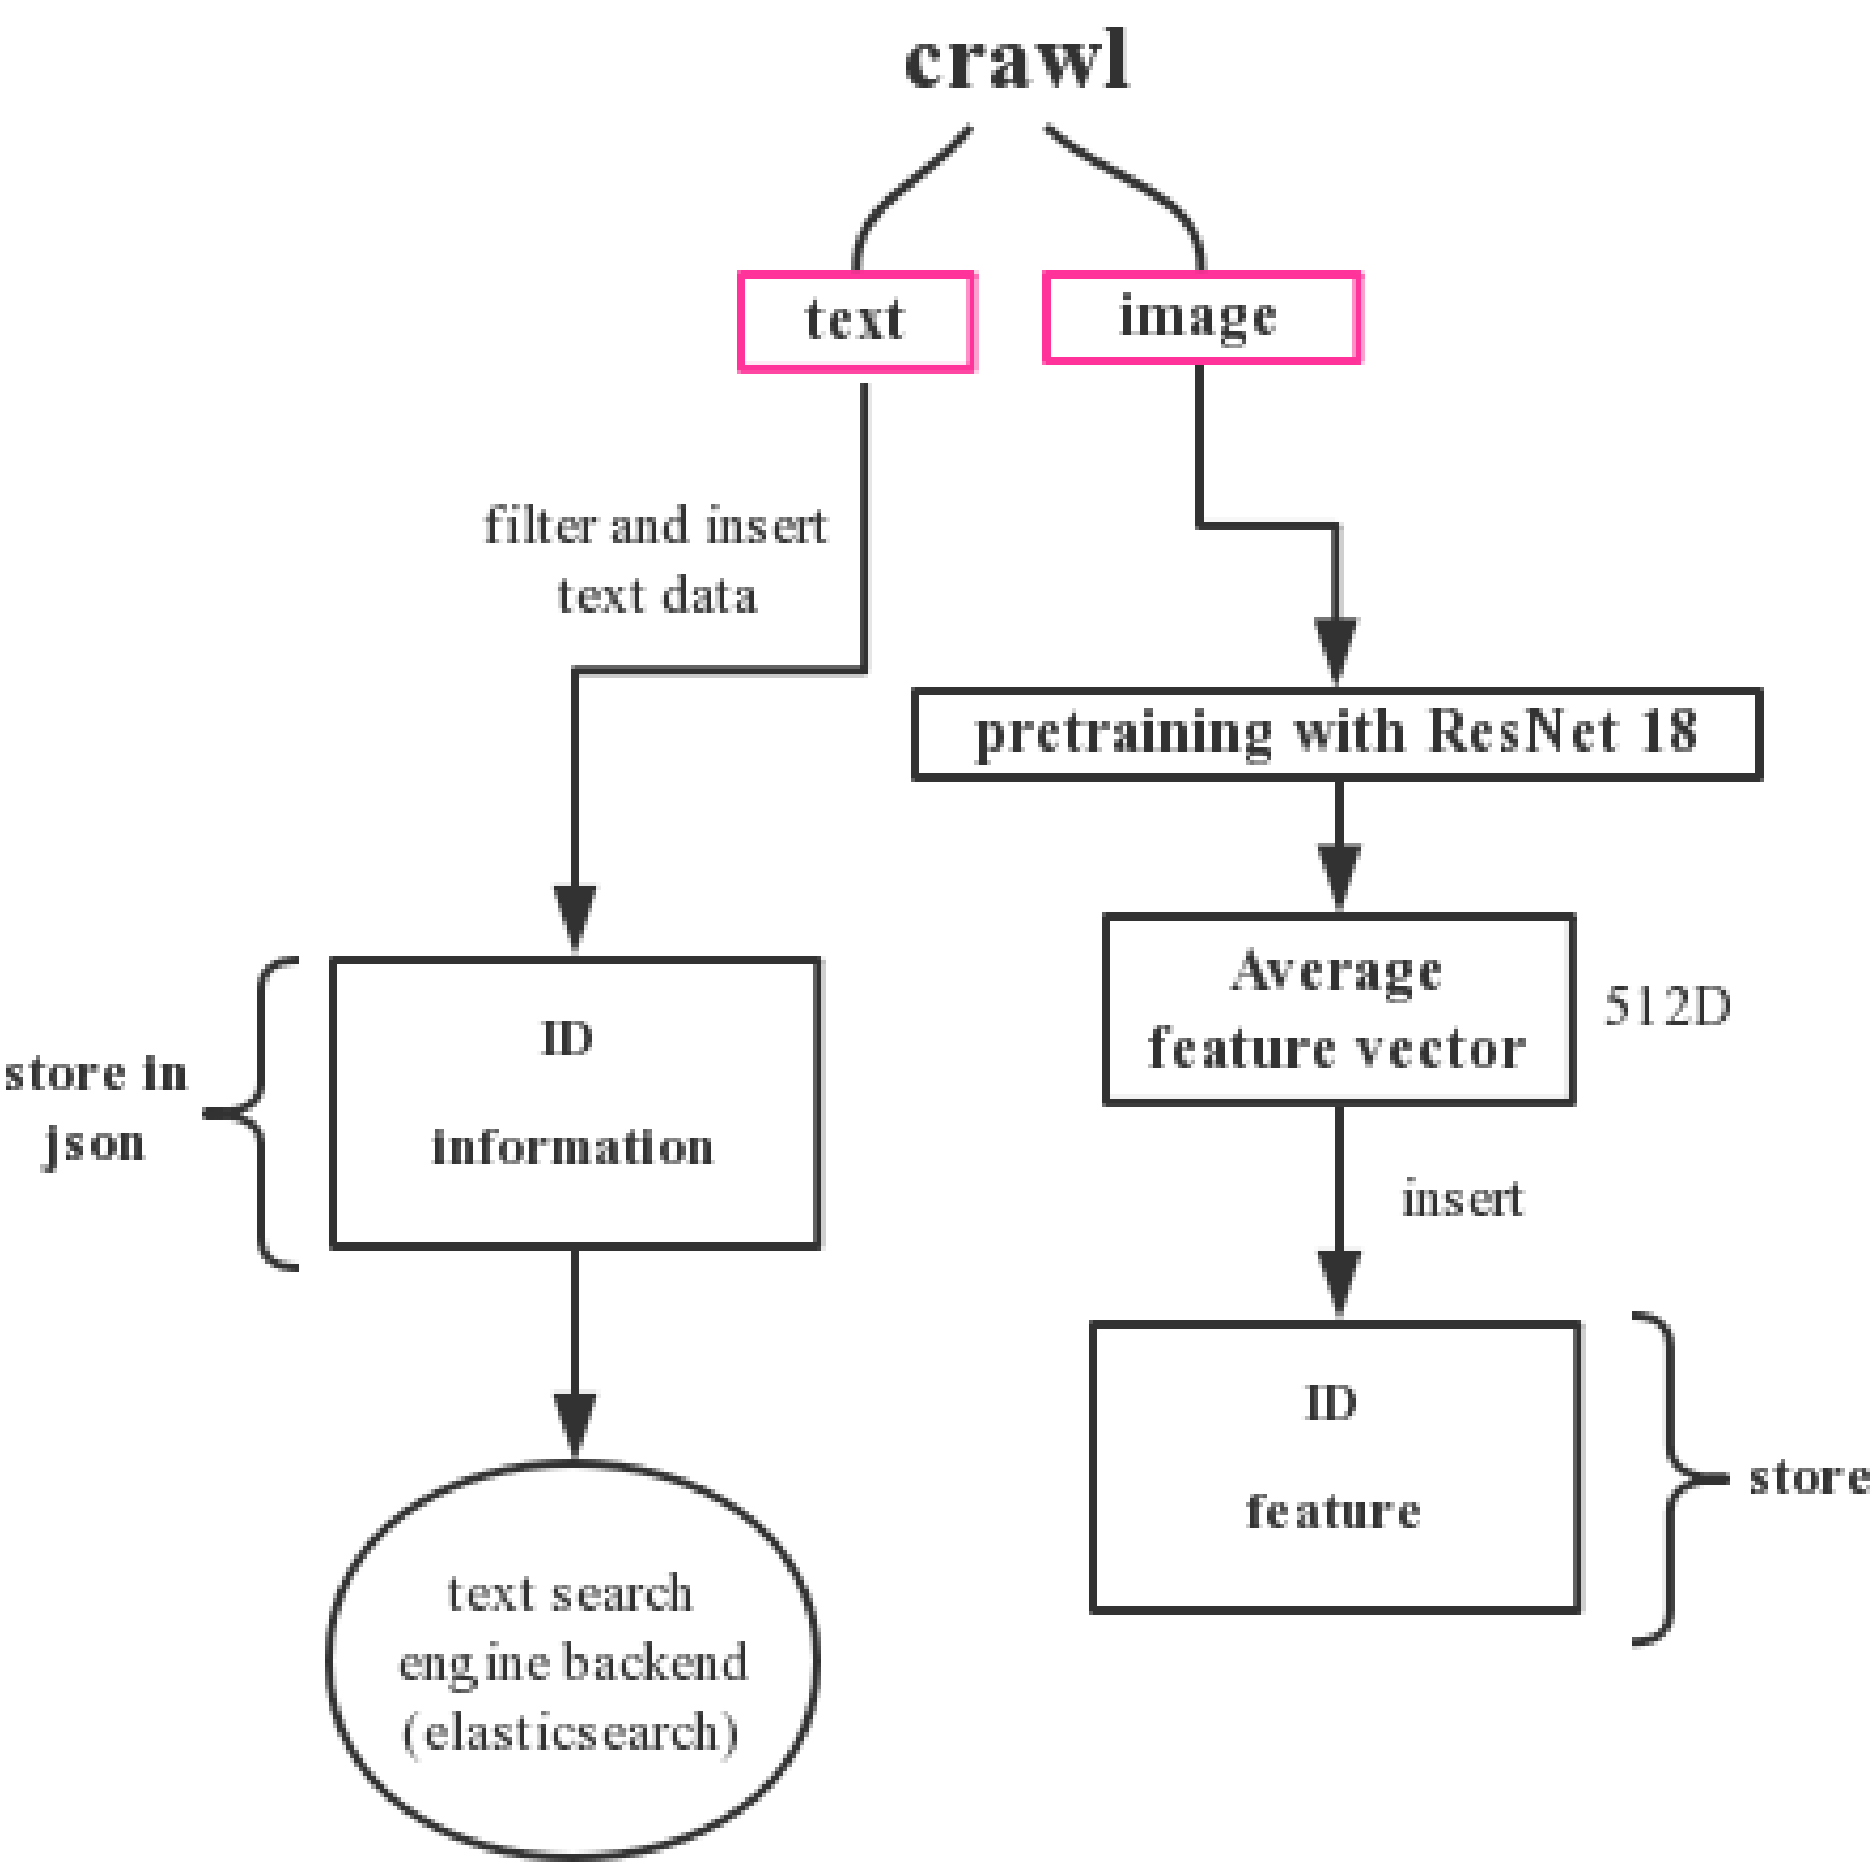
crawl

text

image

filter and insert text data

pretraining with ResNet 18

Average feature vector

512D

store in json

ID

information

insert

ID

feature

store

text search engine backend (elasticsearch)